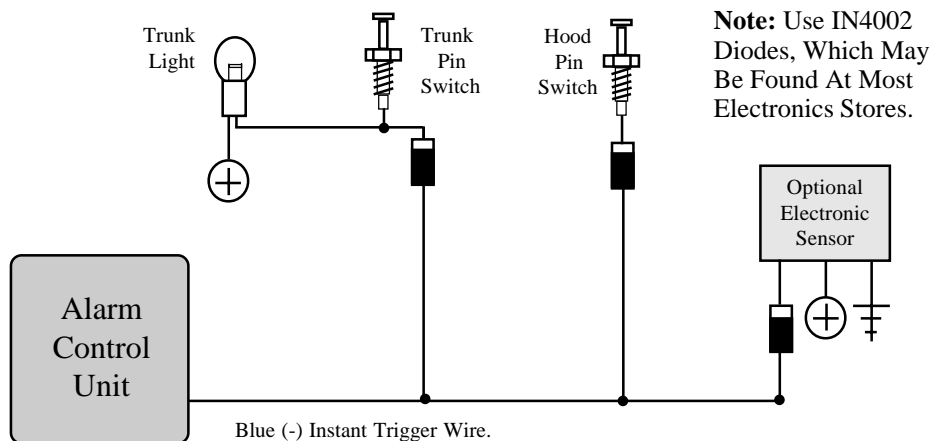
Trunk Light

Trunk Pin Switch

Hood Pin Switch

**Note:** Use IN4002 Diodes, Which May Be Found At Most Electronics Stores.

Optional Electronic Sensor

Alarm Control Unit

Blue (-) Instant Trigger Wire.